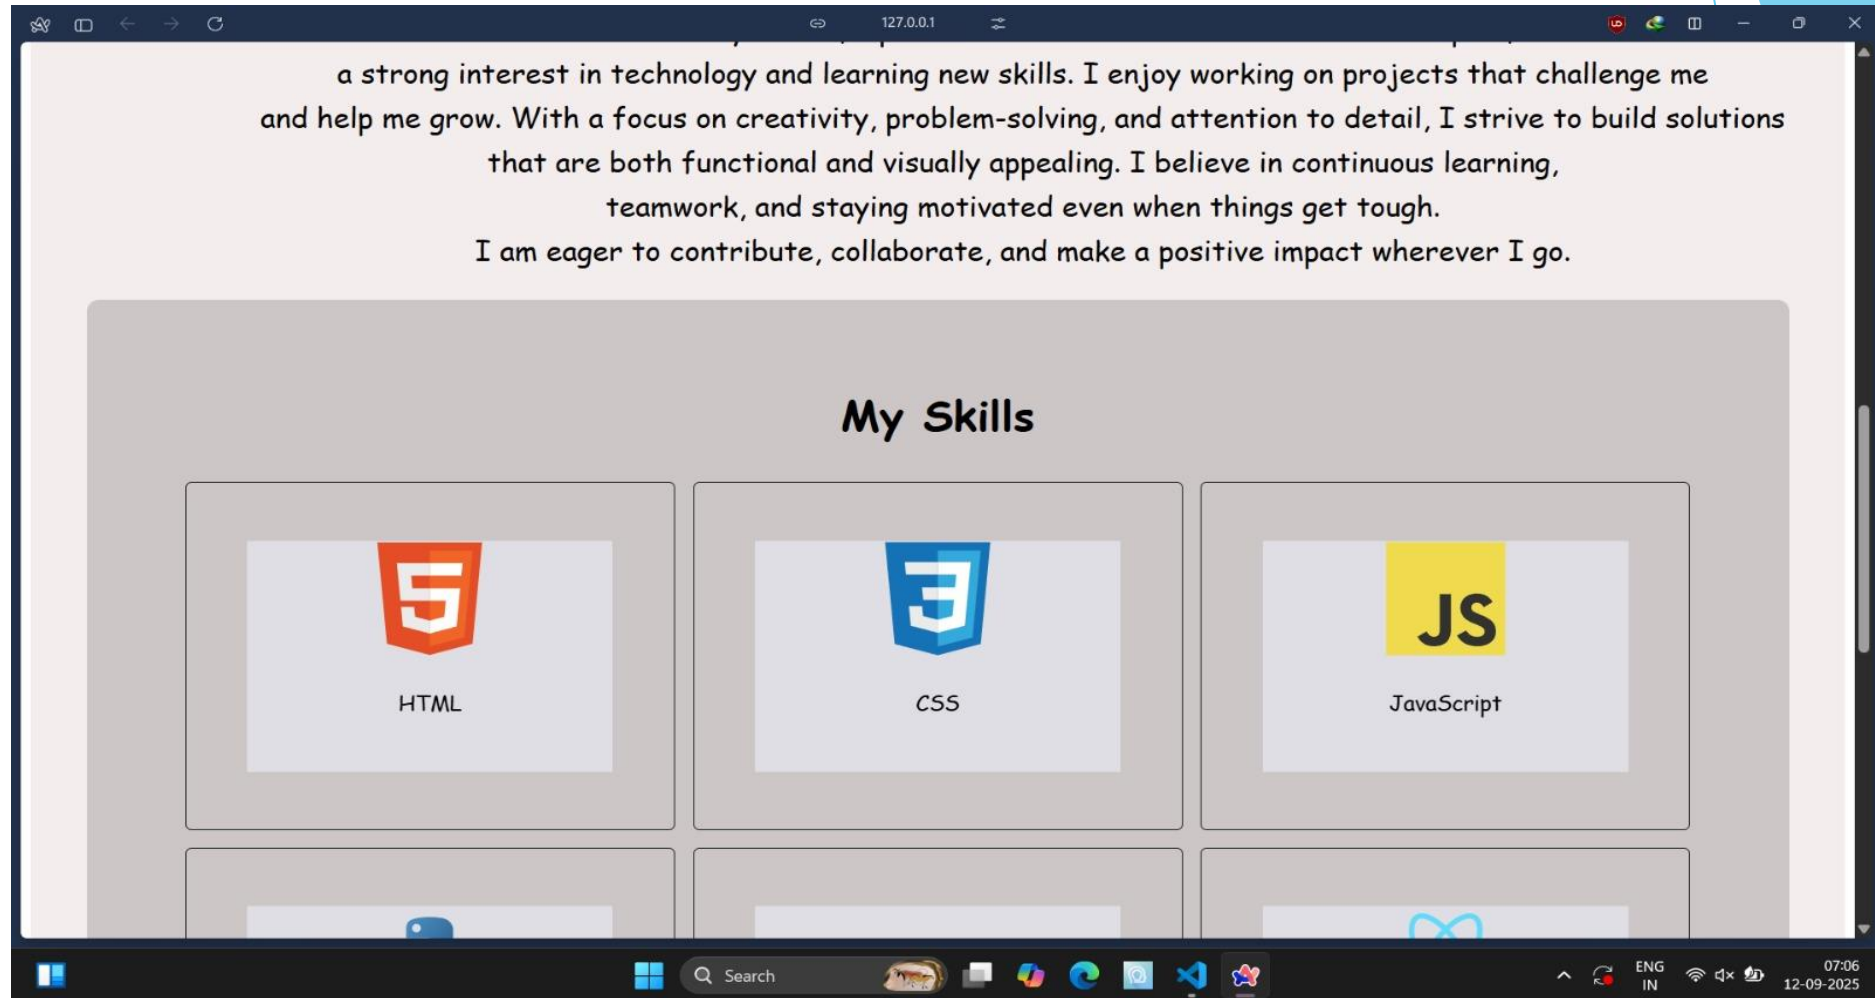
127.0.0.1

a strong interest in technology and learning new skills. I enjoy working on projects that challenge me and help me grow. With a focus on creativity, problem-solving, and attention to detail, I strive to build solutions that are both functional and visually appealing. I believe in continuous learning, teamwork, and staying motivated even when things get tough.
I am eager to contribute, collaborate, and make a positive impact wherever I go.

My Skills

5
HTML

3
CSS

JS
JavaScript

Search

ENG
IN

07:06
12-09-2025